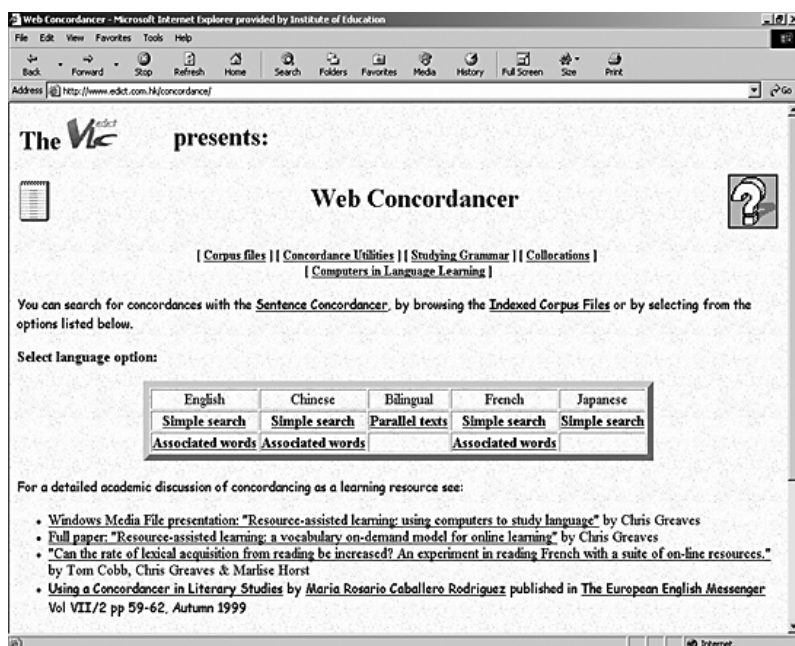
Web Concordancer - Microsoft Internet Explorer provided by Institute of Education

File Edit View Favorites Tools Help

Back Forward Stop Refresh Home Search Folders Favorites Media History Full Screen Size Print

Address http://www.edict.com.hk/concordance/ Go

The Vlc edict presents:

Web Concordancer

[ Corpus files ] [ Concordance Utilities ] [ Studying Grammar ] [ Collocations ] [ Computers in Language Learning ]

You can search for concordances with the Sentence Concordancer, by browsing the Indexed Corpus Files or by selecting from the options listed below.

Select language option:

| English | Chinese | Bilingual | French | Japanese |
|---|---|---|---|---|
| Simple search | Simple search | Parallel texts | Simple search | Simple search |
| Associated words | Associated words | | Associated words | |

For a detailed academic discussion of concordancing as a learning resource see:

- Windows Media File presentation: "Resource-assisted learning: using computers to study language" by Chris Greaves
- Full paper: "Resource-assisted learning: a vocabulary on-demand model for online learning" by Chris Greaves
- "Can the rate of lexical acquisition from reading be increased? An experiment in reading French with a suite of on-line resources." by Tom Cobb, Chris Greaves & Marlise Horst
- Using a Concordancer in Literary Studies by Maria Rosario Caballero Rodriguez published in The European English Messenger Vol VII/2 pp 59-62, Autumn 1999

Internet